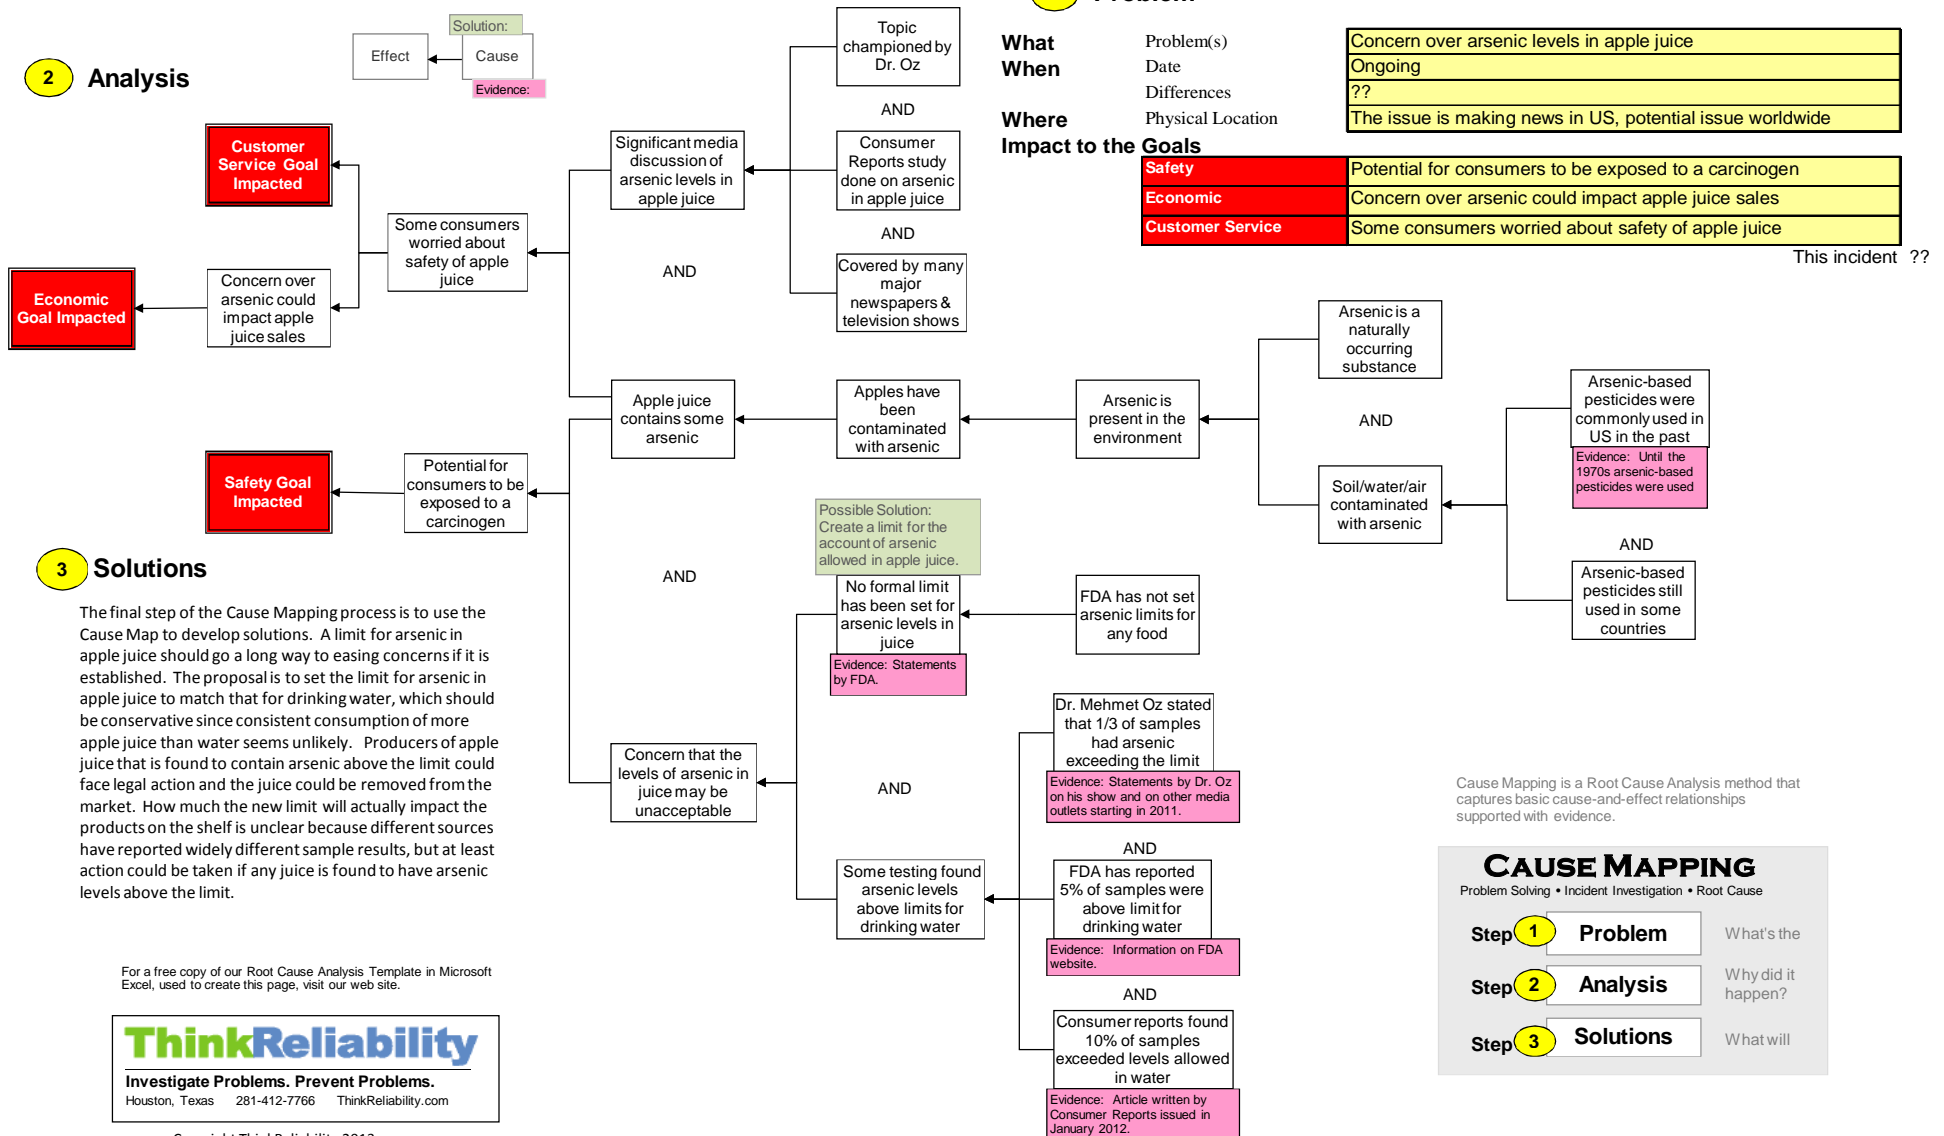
2 Analysis

Solution:
Effect
Cause
Evidence:

Customer Service Goal Impacted

Economic Goal Impacted

Some consumers worried about safety of apple juice

Concern over arsenic could impact apple juice sales

Significant media discussion of arsenic levels in apple juice

Topic championed by Dr. Oz

AND

Consumer Reports study done on arsenic in apple juice

AND

Covered by many major newspapers & television shows

AND

Apple juice contains some arsenic

Apples have been contaminated with arsenic

Arsenic is present in the environment

Arsenic is a naturally occurring substance

AND

Soil/water/air contaminated with arsenic

Arsenic-based pesticides were commonly used in US in the past

Evidence: Until the 1970s arsenic-based pesticides were used

AND

Arsenic-based pesticides still used in some countries

Safety Goal Impacted

Potential for consumers to be exposed to a carcinogen

AND

Possible Solution: Create a limit for the account of arsenic allowed in apple juice.

No formal limit has been set for arsenic levels in juice

Evidence: Statements by FDA.

FDA has not set arsenic limits for any food

Concern that the levels of arsenic in juice may be unacceptable

AND

Dr. Mehmet Oz stated that 1/3 of samples had arsenic exceeding the limit

Evidence: Statements by Dr. Oz on his show and on other media outlets starting in 2011.

AND

Some testing found arsenic levels above limits for drinking water

FDA has reported 5% of samples were above limit for drinking water

Evidence: Information on FDA website.

AND

Consumer reports found 10% of samples exceeded levels allowed in water

Evidence: Article written by Consumer Reports issued in January 2012.

3 Solutions

The final step of the Cause Mapping process is to use the Cause Map to develop solutions. A limit for arsenic in apple juice should go a long way to easing concerns if it is established. The proposal is to set the limit for arsenic in apple juice to match that for drinking water, which should be conservative since consistent consumption of more apple juice than water seems unlikely. Producers of apple juice that is found to contain arsenic above the limit could face legal action and the juice could be removed from the market. How much the new limit will actually impact the products on the shelf is unclear because different sources have reported widely different sample results, but at least action could be taken if any juice is found to have arsenic levels above the limit.

For a free copy of our Root Cause Analysis Template in Microsoft Excel, used to create this page, visit our web site.

ThinkReliability
Investigate Problems. Prevent Problems.
Houston, Texas 281-412-7766 ThinkReliability.com

| What | Problem(s) | Concern over arsenic levels in apple juice |
|---|---|---|
| When | Date | Ongoing |
| | Differences | ?? |
| Where | Physical Location | The issue is making news in US, potential issue worldwide |

Impact to the Goals

| Safety | Potential for consumers to be exposed to a carcinogen |
|---|---|
| Economic | Concern over arsenic could impact apple juice sales |
| Customer Service | Some consumers worried about safety of apple juice |

This incident ??

Cause Mapping is a Root Cause Analysis method that captures basic cause-and-effect relationships supported with evidence.

CAUSE MAPPING
Problem Solving • Incident Investigation • Root Cause

Step 1 Problem What's the
Step 2 Analysis Why did it happen?
Step 3 Solutions What will